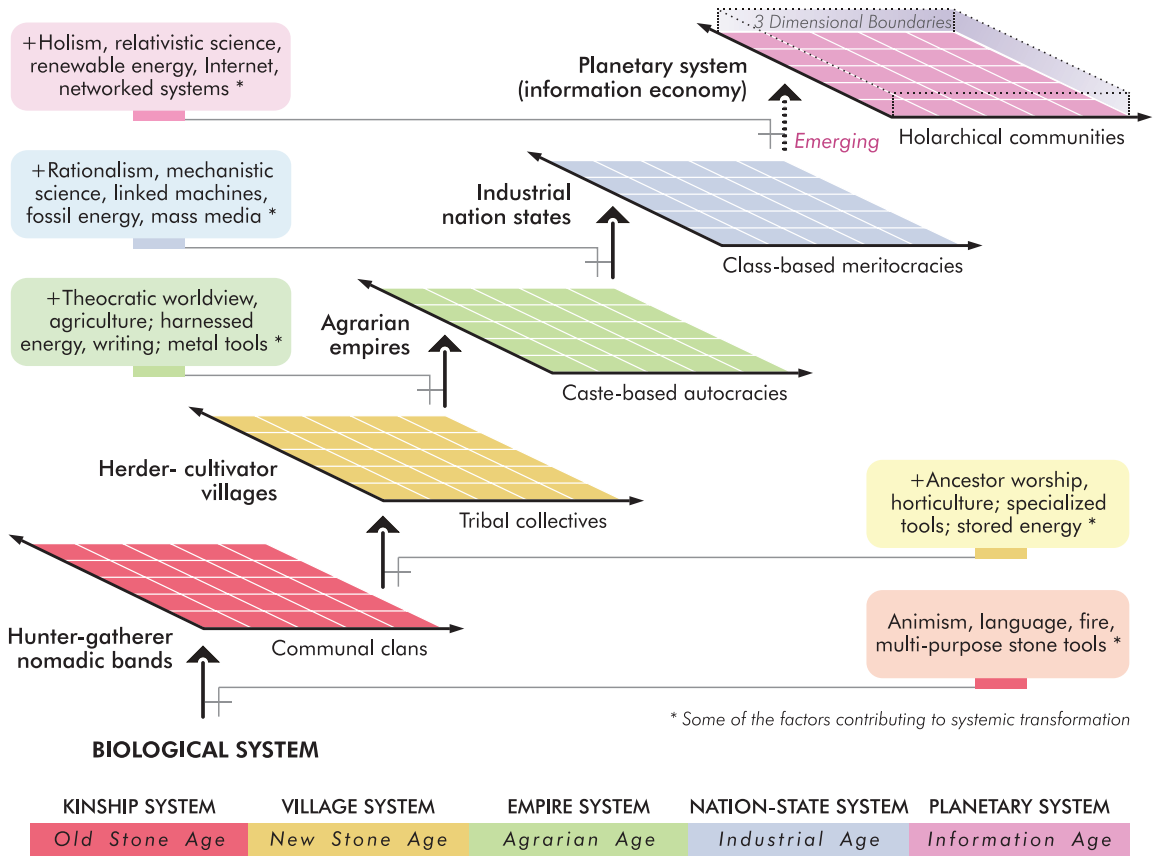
+Holism, relativistic science, renewable energy, Internet, networked systems *

3 Dimensional Boundaries

Planetary system (information economy)

Emerging

Holarchical communities

+Rationalism, mechanistic science, linked machines, fossil energy, mass media *

Industrial nation states

Class-based meritocracies

+Theocratic worldview, agriculture; harnessed energy, writing; metal tools *

Agrarian empires

Caste-based autocracies

Herder- cultivator villages

Tribal collectives

+Ancestor worship, horticulture; specialized tools; stored energy *

Hunter-gatherer nomadic bands

Communal clans

Animism, language, fire, multi-purpose stone tools *

* Some of the factors contributing to systemic transformation

BIOLOGICAL SYSTEM

| KINSHIP SYSTEM | VILLAGE SYSTEM | EMPIRE SYSTEM | NATION-STATE SYSTEM | PLANETARY SYSTEM |
|---|---|---|---|---|
| Old Stone Age | New Stone Age | Agrarian Age | Industrial Age | Information Age |